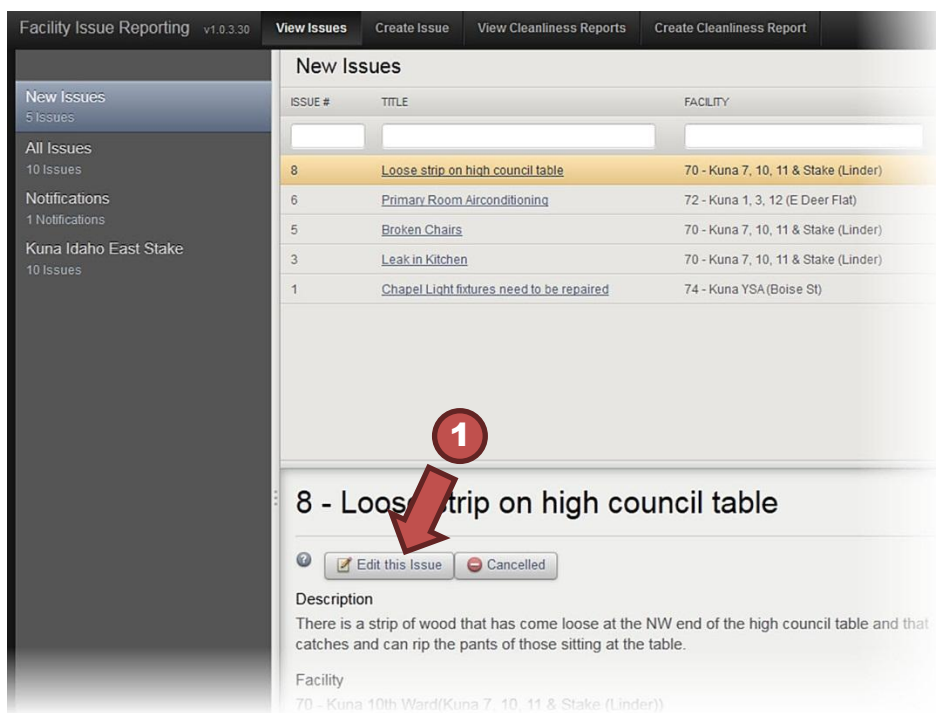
Facility Issue Reporting v1.0.3.30 View Issues Create Issue View Cleanliness Reports Create Cleanliness Report

New Issues
5 Issues

All Issues
10 Issues

Notifications
1 Notifications

Kuna Idaho East Stake
10 Issues

New Issues

| ISSUE # | TITLE | FACILITY |
|---|---|---|
| | | |
| 8 | Loose strip on high council table | 70 - Kuna 7, 10, 11 & Stake (Linder) |
| 6 | Primary Room Airconditioning | 72 - Kuna 1, 3, 12 (E Deer Flat) |
| 5 | Broken Chairs | 70 - Kuna 7, 10, 11 & Stake (Linder) |
| 3 | Leak in Kitchen | 70 - Kuna 7, 10, 11 & Stake (Linder) |
| 1 | Chapel Light fixtures need to be repaired | 74 - Kuna YSA (Boise St) |

1

8 - Loos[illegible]trip on high council table

Edit this Issue Cancelled

Description
There is a strip of wood that has come loose at the NW end of the high council table and that catches and can rip the pants of those sitting at the table.

Facility
70 - Kuna 10th Ward(Kuna 7, 10, 11 & Stake (Linder))